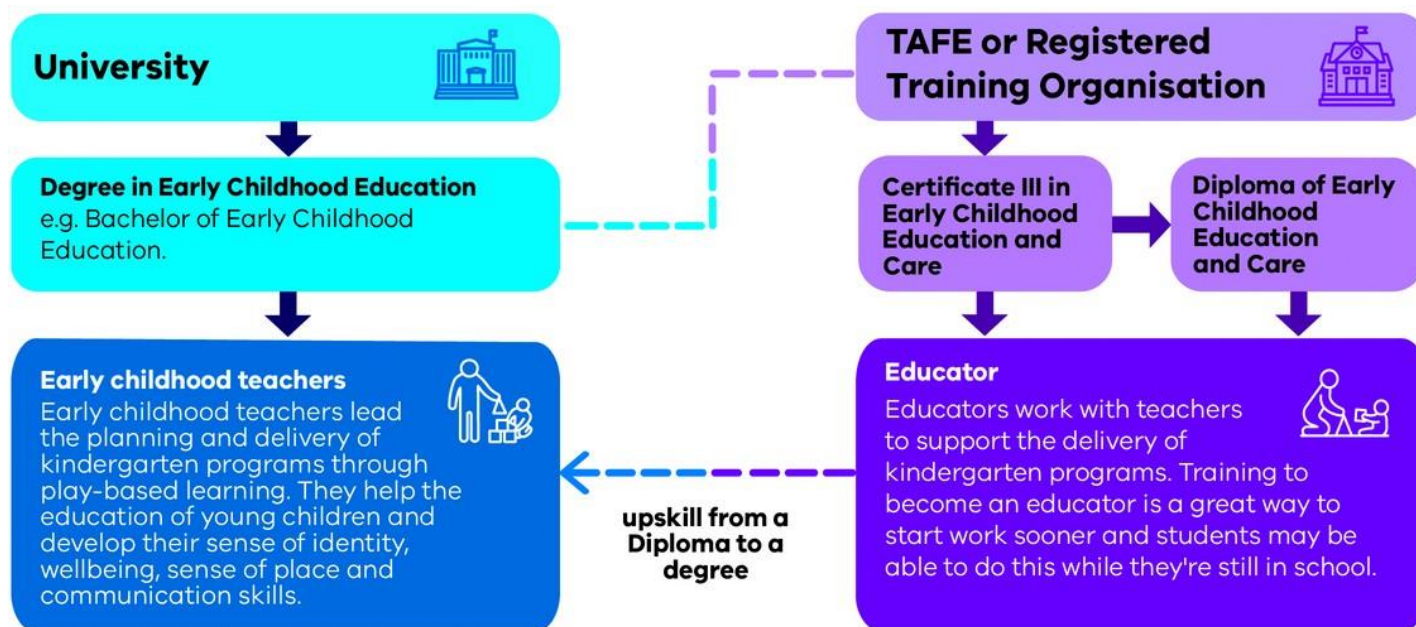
University

Degree in Early Childhood Education
e.g. Bachelor of Early Childhood Education.

Early childhood teachers
Early childhood teachers lead the planning and delivery of kindergarten programs through play-based learning. They help the education of young children and develop their sense of identity, wellbeing, sense of place and communication skills.

TAFE or Registered Training Organisation

Certificate III in Early Childhood Education and Care

Diploma of Early Childhood Education and Care

Educator
Educators work with teachers to support the delivery of kindergarten programs. Training to become an educator is a great way to start work sooner and students may be able to do this while they're still in school.

upskill from a Diploma to a degree